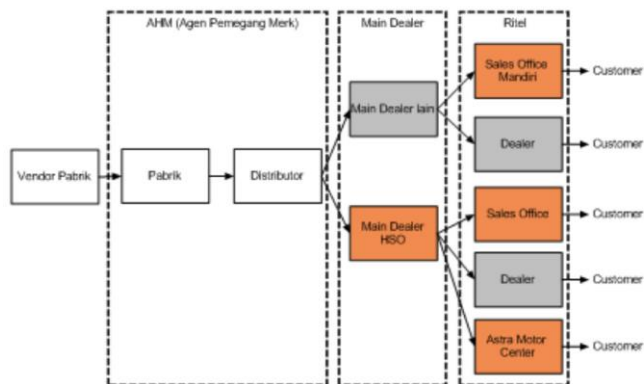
AHM (Agen Pemegang Merk)

Main Dealer

Ritel

Vendor Pabrik

Pabrik

Distributor

Main Dealer lain

Main Dealer HSO

Sales Office Mandiri

Dealer

Sales Office

Dealer

Astra Motor Center

Customer

Customer

Customer

Customer

Customer